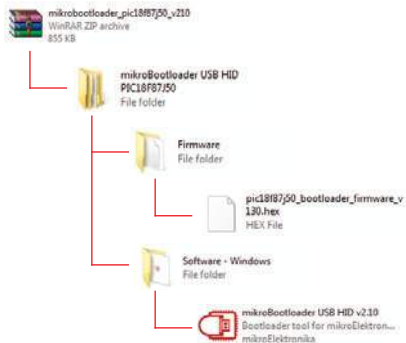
mikrobootloader_pic18f87j50_v210
WinRAR ZIP archive
855 KB

mikroBootloader USB HID PIC18F87J50
File folder

Firmware
File folder

pic18f87j50_bootloader_firmware_v130.hex
HEX File

Software - Windows
File folder

mikroBootloader USB HID v2.10
Bootloader tool for mikroElektron...
mikroElektronika